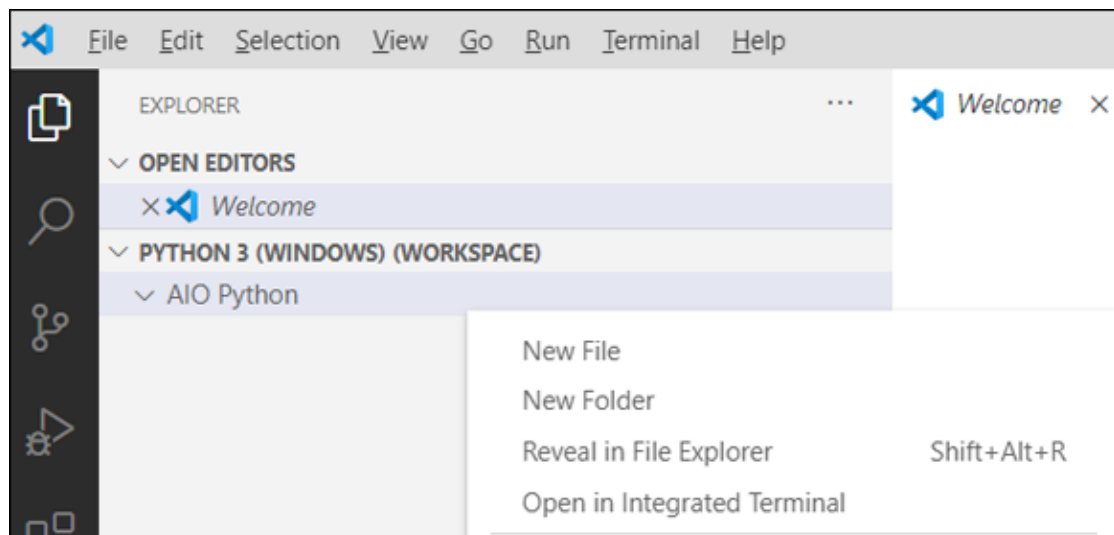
File Edit Selection View Go Run Terminal Help

EXPLORER ···

Welcome ×

OPEN EDITORS

× Welcome

PYTHON 3 (WINDOWS) (WORKSPACE)

AIO Python

New File

New Folder

Reveal in File Explorer Shift+Alt+R

Open in Integrated Terminal